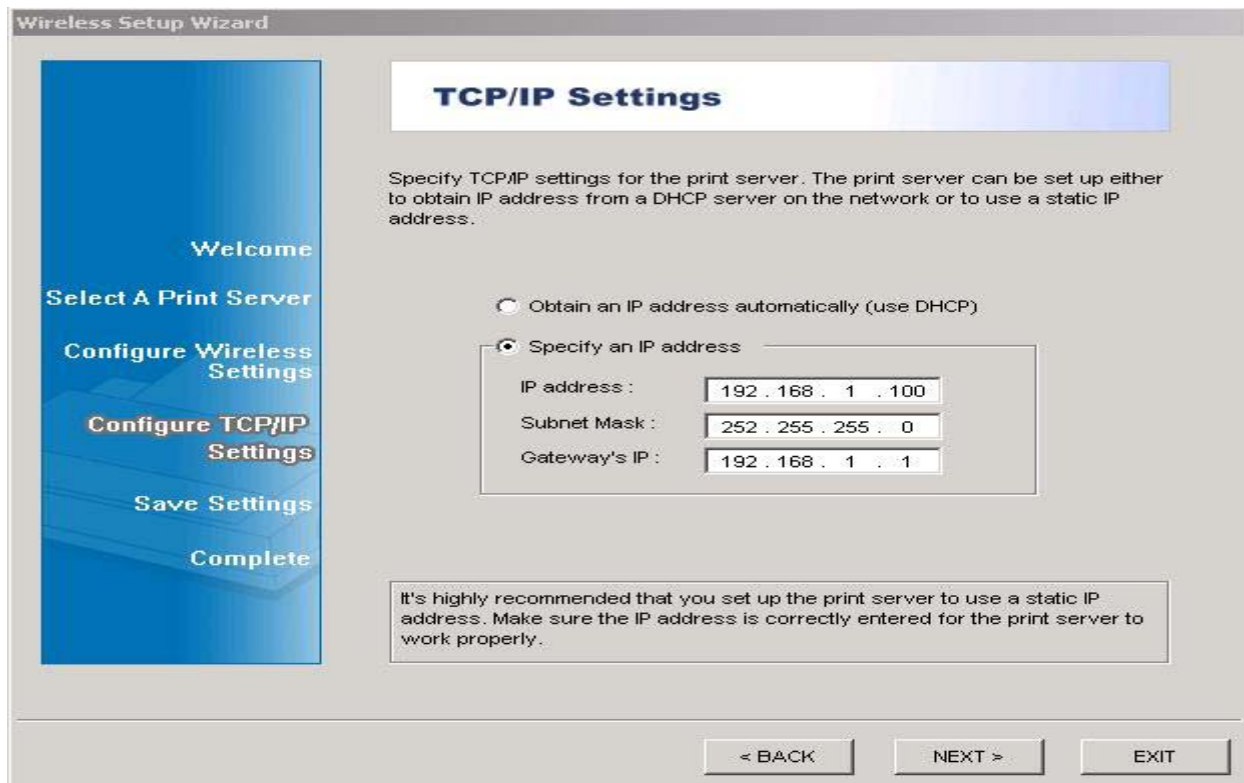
Wireless Setup Wizard

Welcome

Select A Print Server

Configure Wireless Settings

Configure TCP/IP Settings

Save Settings

Complete

TCP/IP Settings

Specify TCP/IP settings for the print server. The print server can be set up either to obtain IP address from a DHCP server on the network or to use a static IP address.

Obtain an IP address automatically (use DHCP)

Specify an IP address

IP address : 192 . 168 . 1 . 100

Subnet Mask : 252 . 255 . 255 . 0

Gateway's IP : 192 . 168 . 1 . 1

It's highly recommended that you set up the print server to use a static IP address. Make sure the IP address is correctly entered for the print server to work properly.

< BACK

NEXT >

EXIT